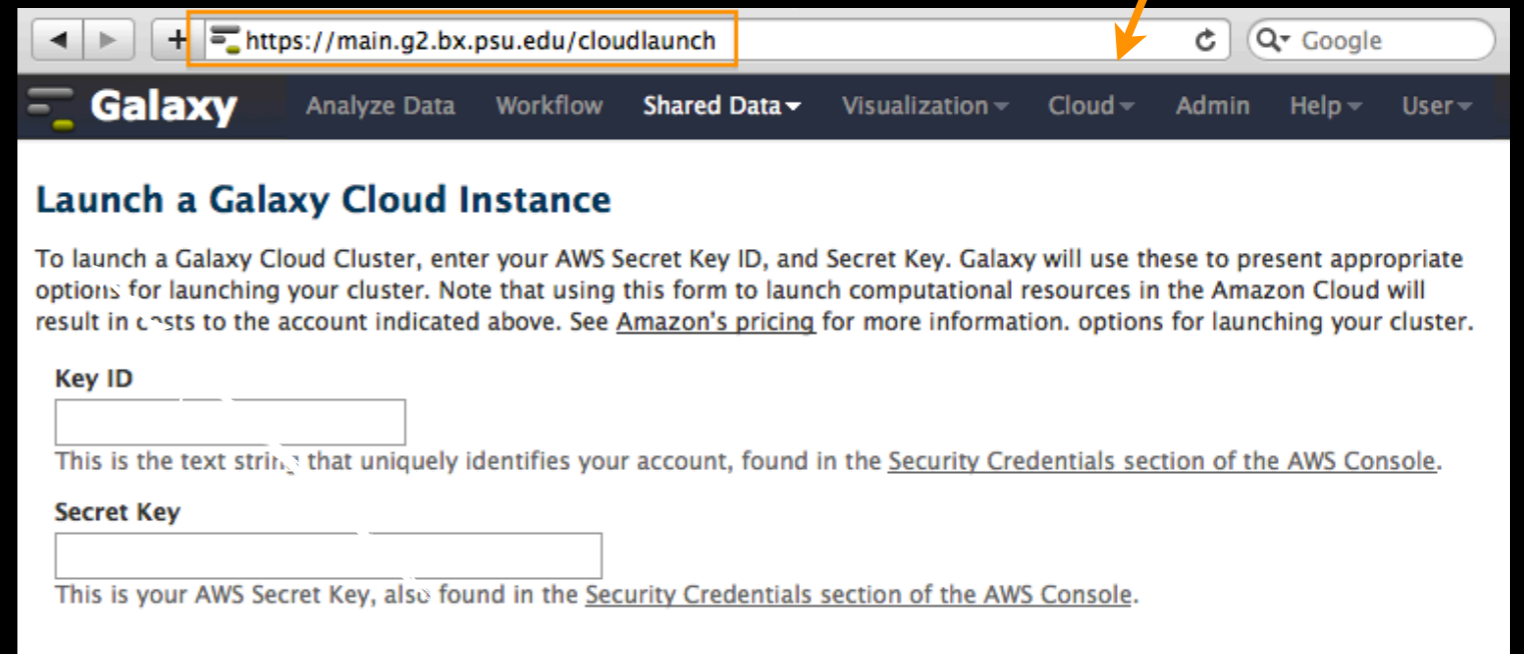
https://main.g2.bx.psu.edu/cloudlaunch

Google

Galaxy

Analyze Data Workflow Shared Data Visualization Cloud Admin Help User

Launch a Galaxy Cloud Instance

To launch a Galaxy Cloud Cluster, enter your AWS Secret Key ID, and Secret Key. Galaxy will use these to present appropriate options for launching your cluster. Note that using this form to launch computational resources in the Amazon Cloud will result in costs to the account indicated above. See Amazon's pricing for more information. options for launching your cluster.

Key ID

This is the text string that uniquely identifies your account, found in the Security Credentials section of the AWS Console.

Secret Key

This is your AWS Secret Key, also found in the Security Credentials section of the AWS Console.